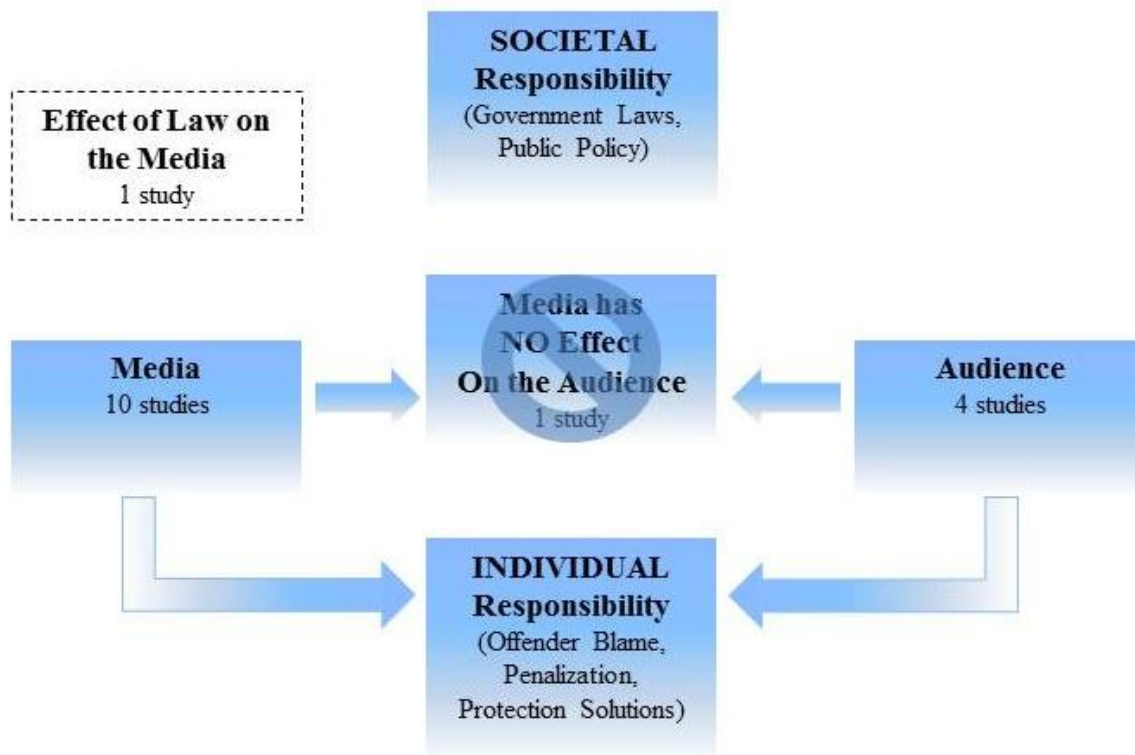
Effect of Law on the Media
1 study

SOCIETAL Responsibility
(Government Laws, Public Policy)

Media
10 studies

Media has NO Effect On the Audience
1 study

Audience
4 studies

INDIVIDUAL Responsibility
(Offender Blame, Penalization, Protection Solutions)